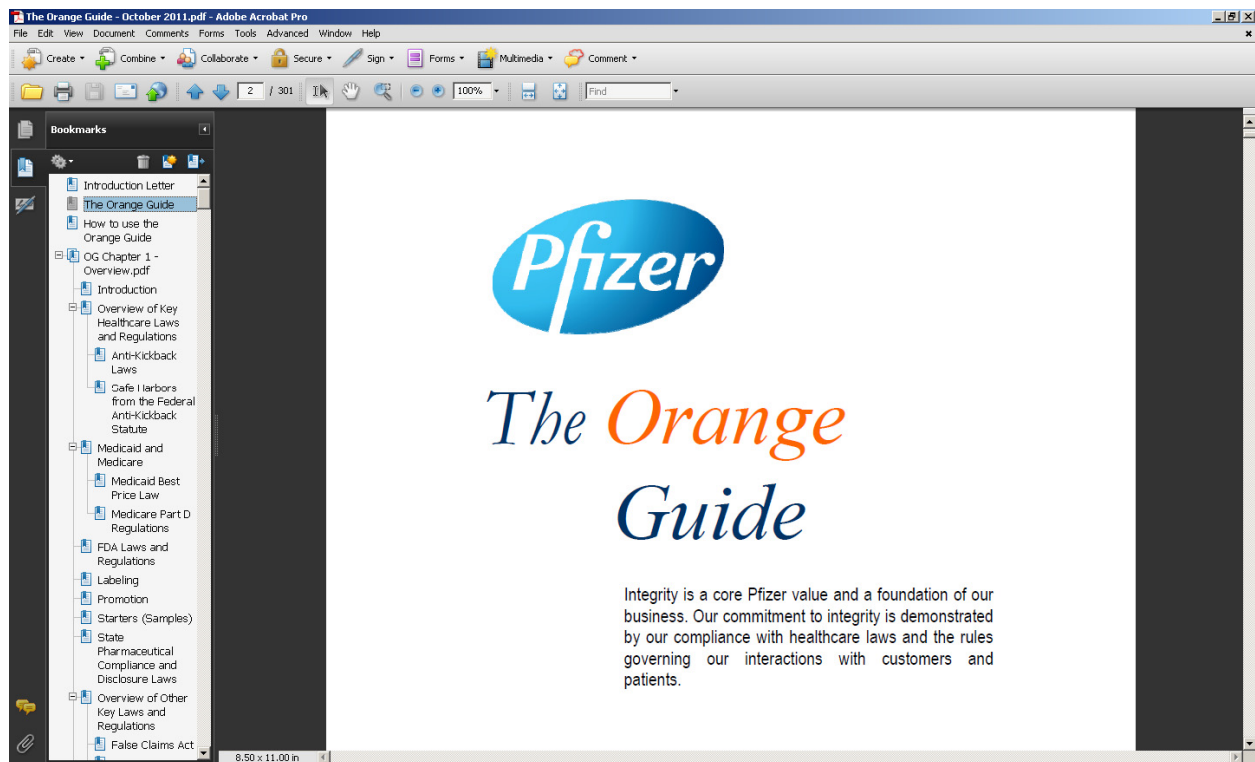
The Orange Guide - October 2011.pdf - Adobe Acrobat Pro

File Edit View Document Comments Forms Tools Advanced Window Help

Create Combine Collaborate Secure Sign Forms Multimedia Comment

2 / 301 100% Find

Bookmarks

Introduction Letter
The Orange Guide
How to use the Orange Guide
OG Chapter 1 - Overview.pdf
Introduction
Overview of Key Healthcare Laws and Regulations
Anti-Kickback Laws
Safe Harbors from the Federal Anti-Kickback Statute
Medicaid and Medicare
Medicaid Best Price Law
Medicare Part D Regulations
FDA Laws and Regulations
Labeling
Promotion
Starters (Samples)
State Pharmaceutical Compliance and Disclosure Laws
Overview of Other Key Laws and Regulations
False Claims Act

8.50 x 11.00 in

Pfizer

The Orange Guide

Integrity is a core Pfizer value and a foundation of our business. Our commitment to integrity is demonstrated by our compliance with healthcare laws and the rules governing our interactions with customers and patients.